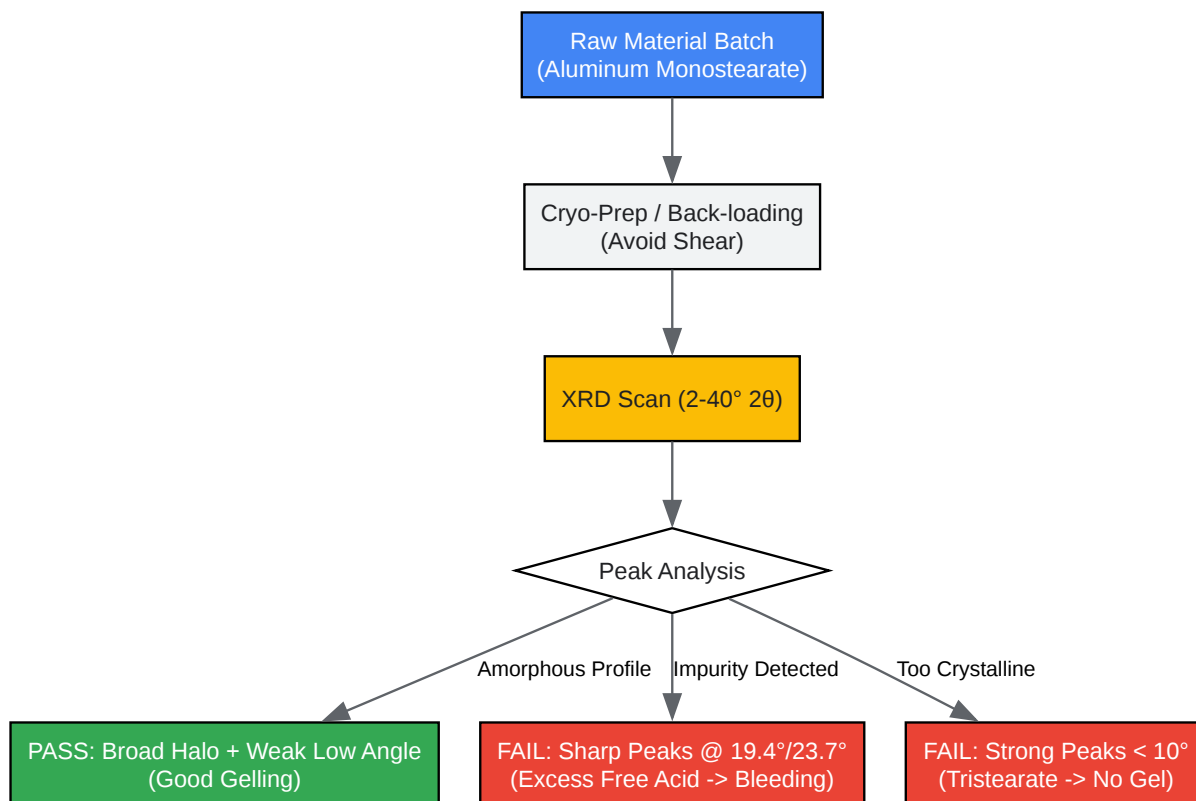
Raw Material Batch
(Aluminum Monostearate)

Cryo-Prep / Back-loading
(Avoid Shear)

XRD Scan (2-40° 2θ)

Peak Analysis

Amorphous Profile

Impurity Detected

Too Crystalline

PASS: Broad Halo + Weak Low Angle
(Good Gelling)

FAIL: Sharp Peaks @ 19.4°/23.7°
(Excess Free Acid -> Bleeding)

FAIL: Strong Peaks < 10°
(Tristearate -> No Gel)